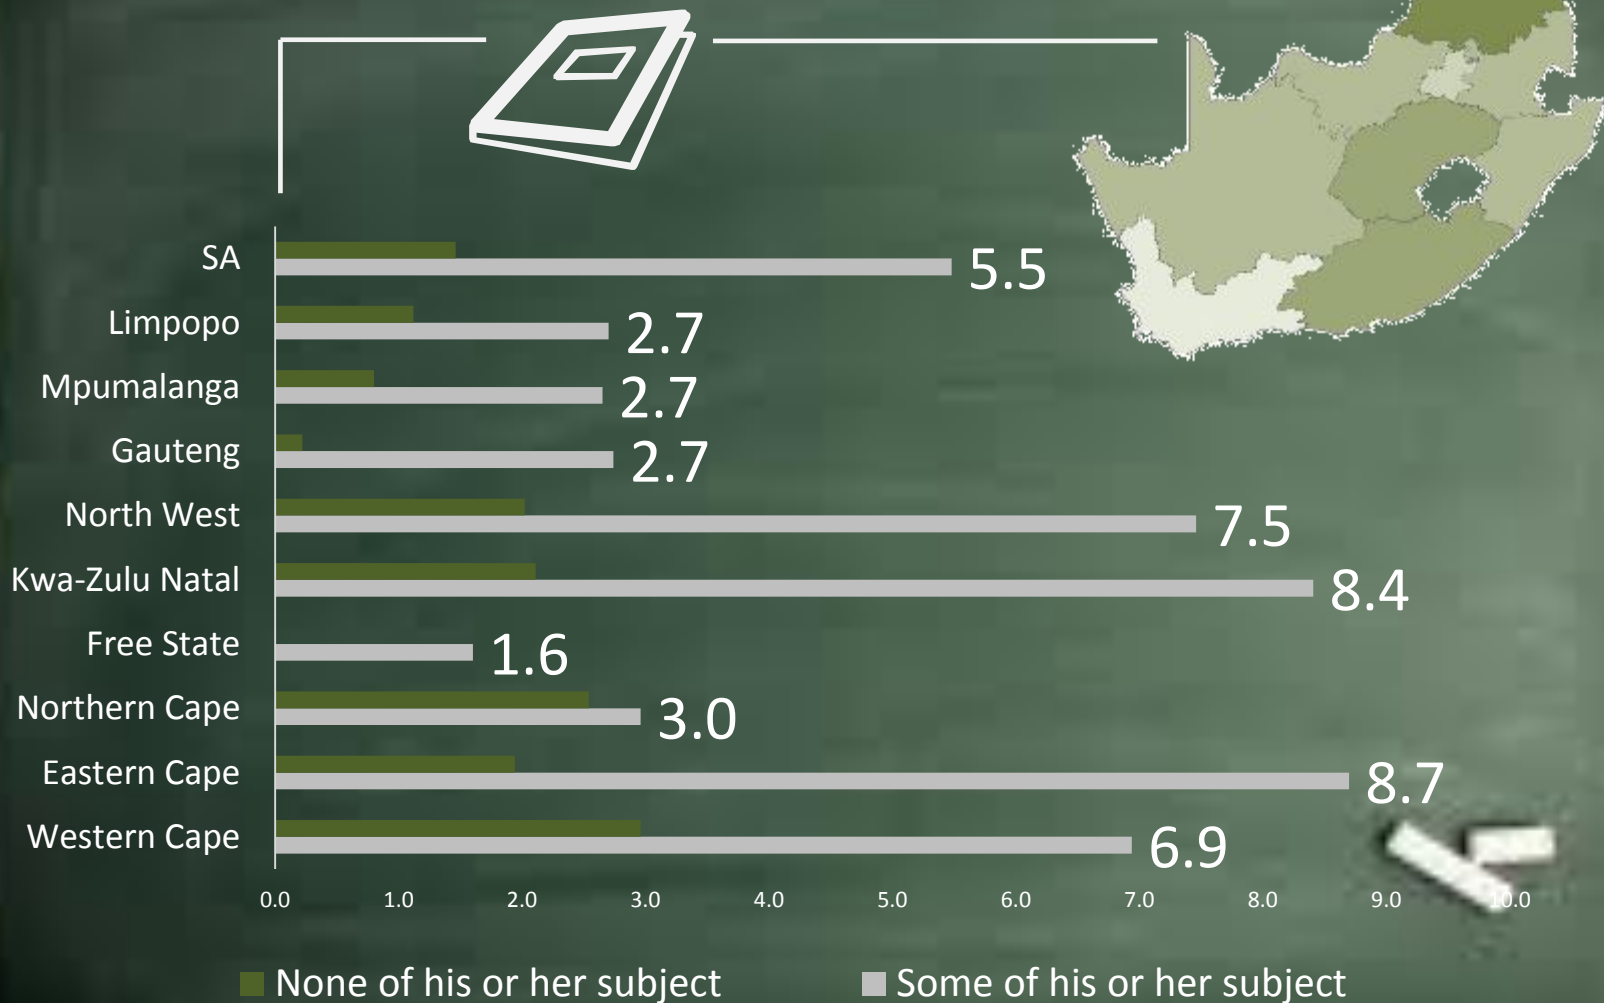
SA 5.5
Limpopo 2.7
Mpumalanga 2.7
Gauteng 2.7
North West 7.5
Kwa-Zulu Natal 8.4
Free State 1.6
Northern Cape 3.0
Eastern Cape 8.7
Western Cape 6.9

0.0 1.0 2.0 3.0 4.0 5.0 6.0 7.0 8.0 9.0 10.0

None of his or her subject
Some of his or her subject